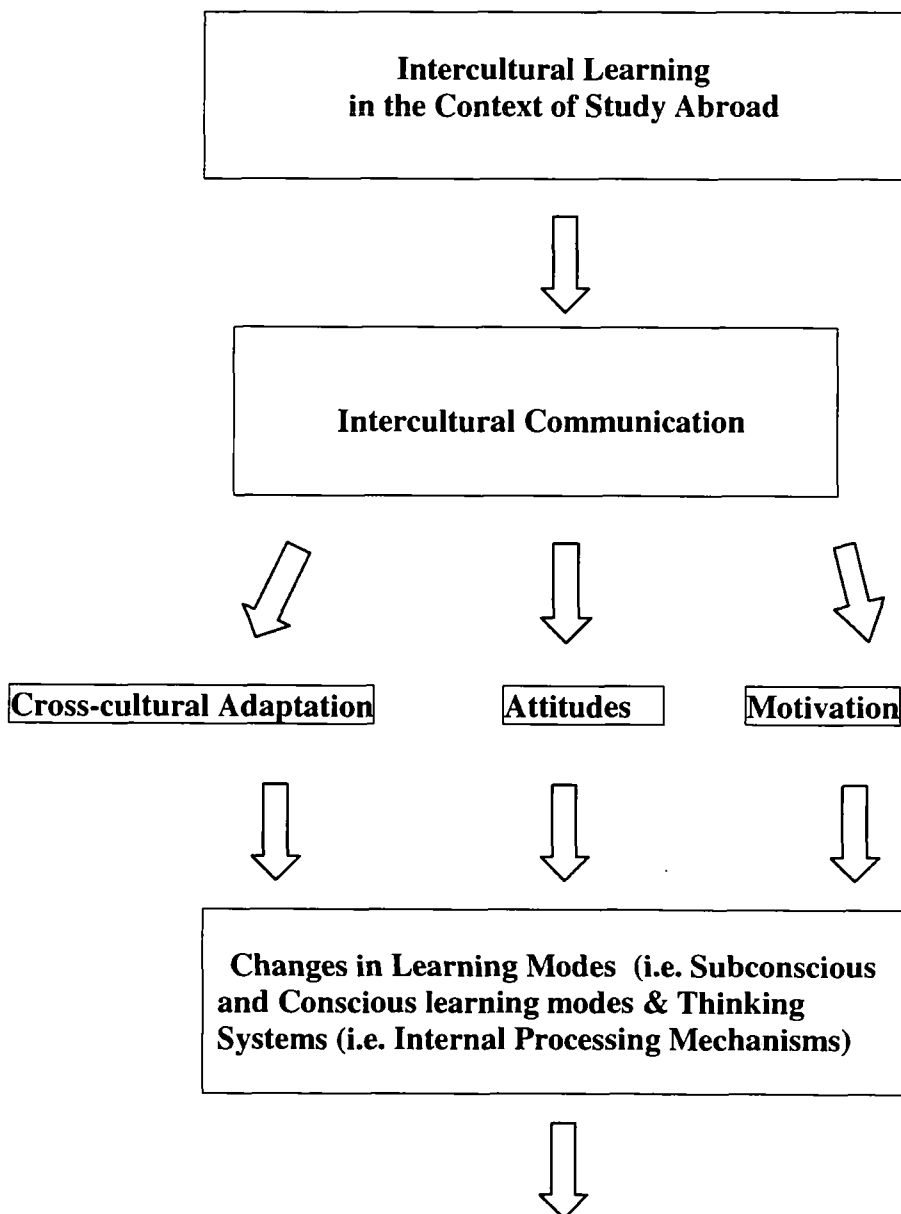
Intercultural Learning in the Context of Study Abroad

Intercultural Communication

Cross-cultural Adaptation

Attitudes

Motivation

Changes in Learning Modes (i.e. Subconscious and Conscious learning modes & Thinking Systems (i.e. Internal Processing Mechanisms)